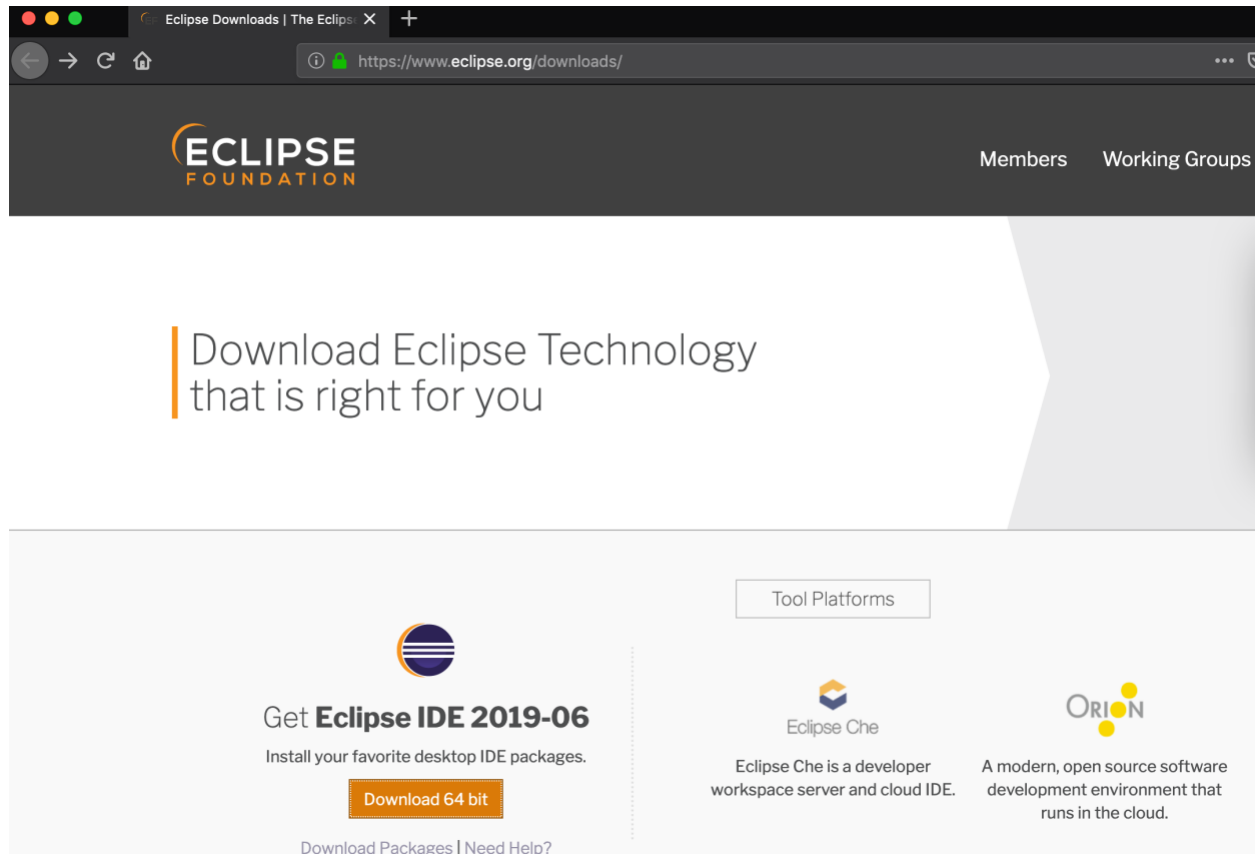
Eclipse Downloads | The Eclips

https://www.eclipse.org/downloads/

ECLIPSE FOUNDATION

Members Working Groups

Download Eclipse Technology that is right for you

Tool Platforms

Get Eclipse IDE 2019-06

Install your favorite desktop IDE packages.

Download 64 bit

Download Packages | Need Help?

Eclipse Che

Eclipse Che is a developer workspace server and cloud IDE.

ORION

A modern, open source software development environment that runs in the cloud.